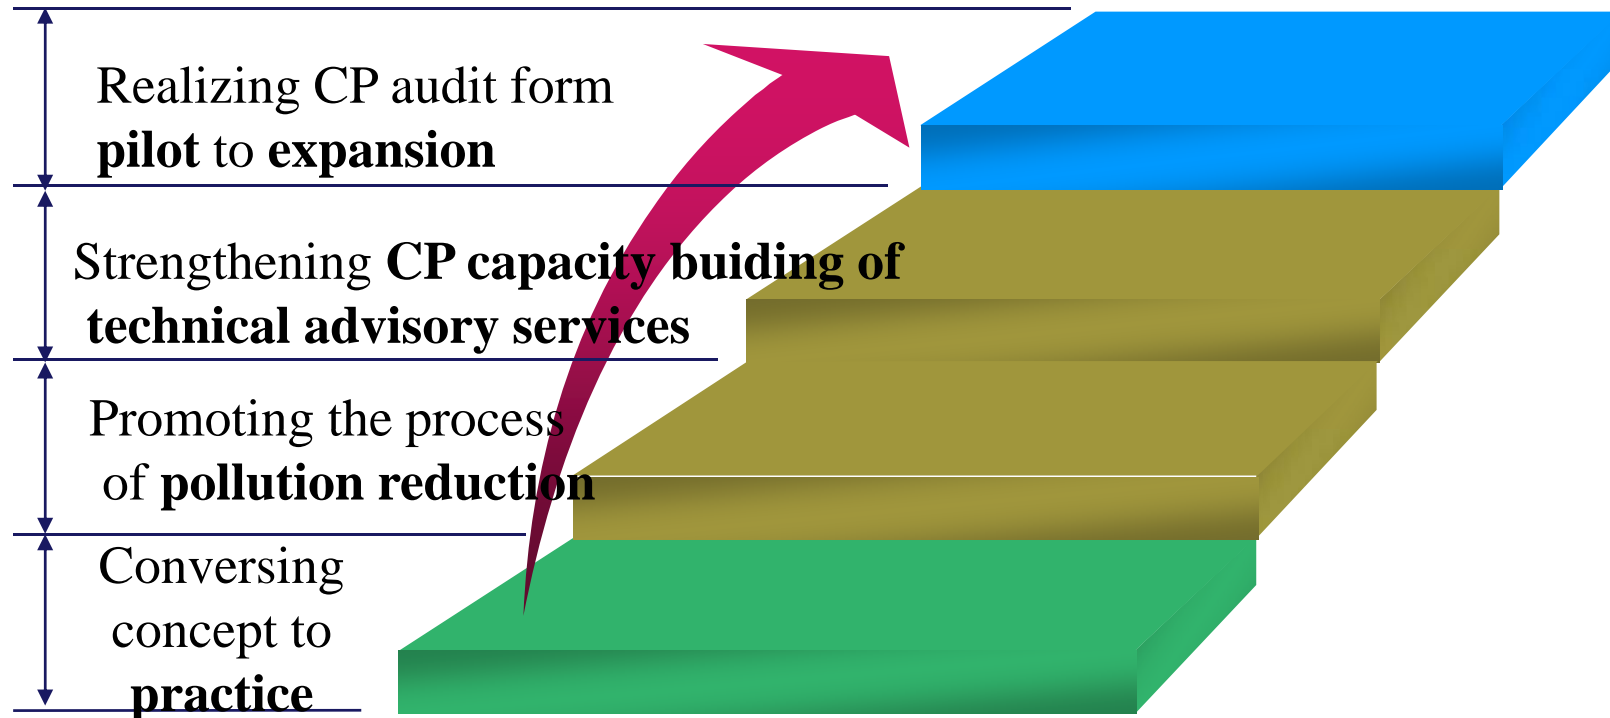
Realizing CP audit form **pilot** to **expansion**

Strengthening **CP capacity buiding of technical advisory services**

Promoting the process of **pollution reduction**

Conversing concept to **practice**